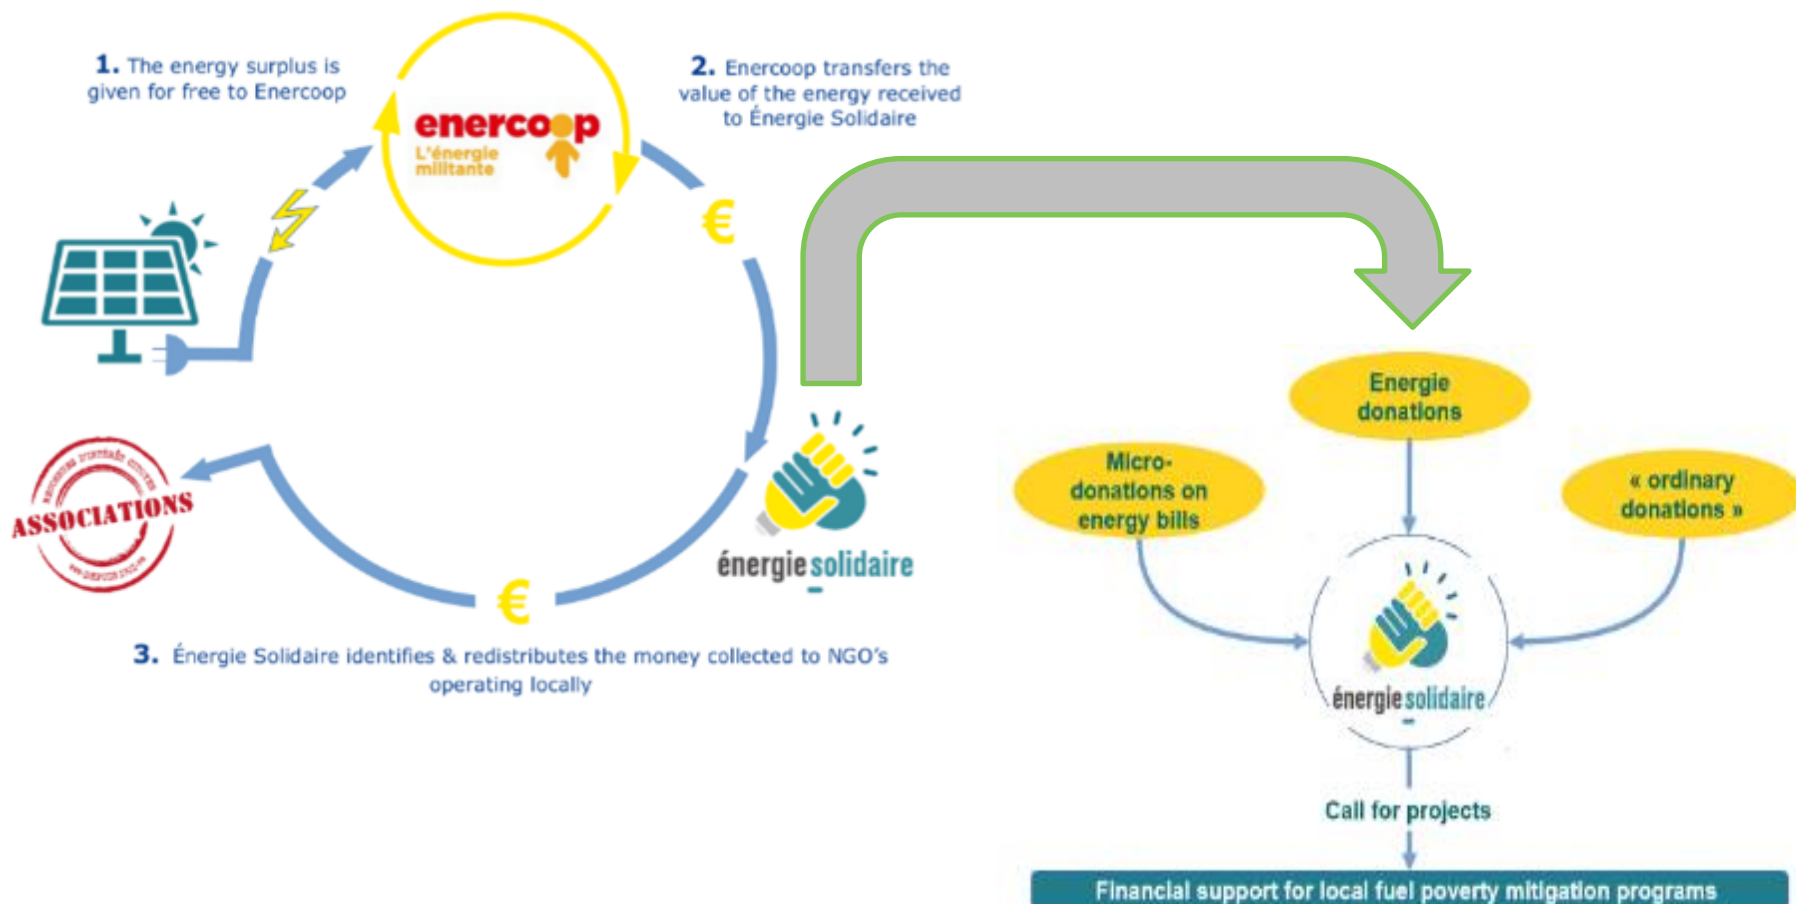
1. The energy surplus is given for free to Enercoop

enercoop
L'énergie militante

2. Enercoop transfers the value of the energy received to Énergie Solidaire

€

ASSOCIATIONS

énergie solidaire

€

3. Énergie Solidaire identifies & redistributes the money collected to NGO's operating locally

Energie donations

Micro-donations on energy bills

« ordinary donations »

énergie solidaire

Call for projects

Financial support for local fuel poverty mitigation programs